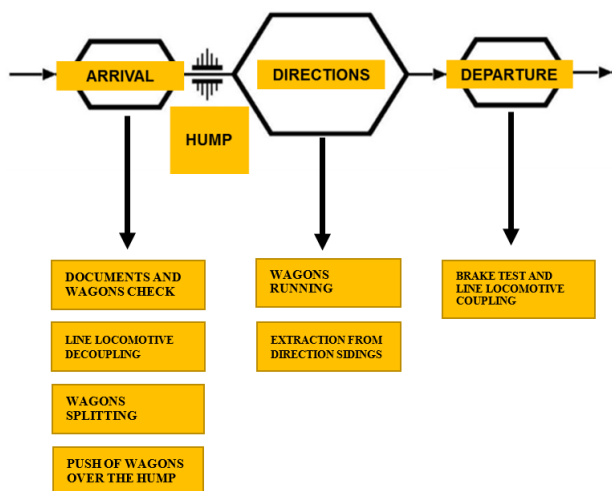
ARRIVAL

HUMP

DIRECTIONS

DEPARTURE

DOCUMENTS AND WAGONS CHECK

LINE LOCOMOTIVE DECOUPLING

WAGONS SPLITTING

PUSH OF WAGONS OVER THE HUMP

WAGONS RUNNING

EXTRACTION FROM DIRECTION SIDINGS

BRAKE TEST AND LINE LOCOMOTIVE COUPLING